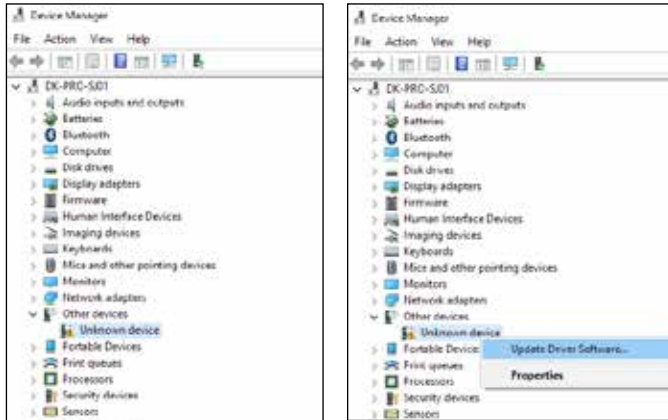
Device Manager
File Action View Help
DK-PRO-SJ01
Audio inputs and outputs
Batteries
Bluetooth
Computer
Disk drives
Display adapters
Firmware
Human Interface Devices
Imaging devices
Keyboards
Mice and other pointing devices
Monitors
Network adapters
Other devices
Unknown device
Portable Devices
Print queues
Processors
Security devices
Sensors

Device Manager
File Action View Help
DK-PRO-SJ01
Audio inputs and outputs
Batteries
Bluetooth
Computer
Disk drives
Display adapters
Firmware
Human Interface Devices
Imaging devices
Keyboards
Mice and other pointing devices
Monitors
Network adapters
Other devices
Unknown device
Portable Devices
Print queues
Processors
Security devices
Sensors
Update Driver Software...
Properties